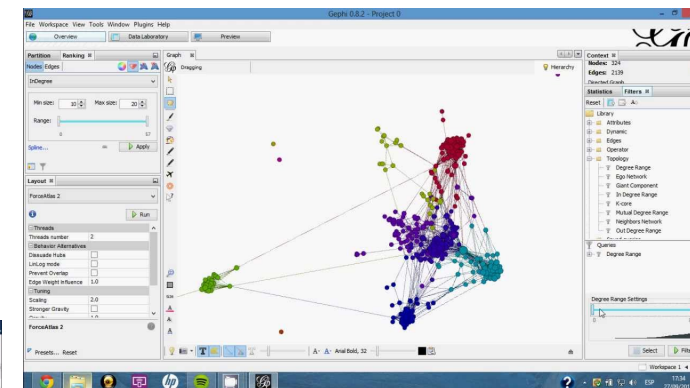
Gephi 0.8.2 - Project 0

File Workspace View Tools Window Plugins Help

Overview Data Laboratory Preview

Partition Ranking

Nodes Edges

InDegree

Min size: 10 Max size: 20

Range:

0 57

Spline... Apply

Layout

ForceAtlas 2

Run

Threads

Threads number 2

Behavior Alternatives

Dissuade Hubs

LinLog mode

Prevent Overlap

Edge Weight influence 1.0

Tuning

Scaling 2.0

Stronger Gravity

ForceAtlas 2

Presets... Reset

Graph

Dragging

Hierarchy

Arial Bold, 32

Context

Nodes: 324

Edges: 2139

Directed Graph

Statistics Filters

Reset

Library

Attributes

Dynamic

Edges

Operator

Topology

Degree Range

Ego Network

Giant Component

In Degree Range

K-core

Mutual Degree Range

Neighbors Network

Out Degree Range

Queries

Degree Range

Degree Range Settings

Select Filt

Workspace 1

ESP

17:34
27/08/20